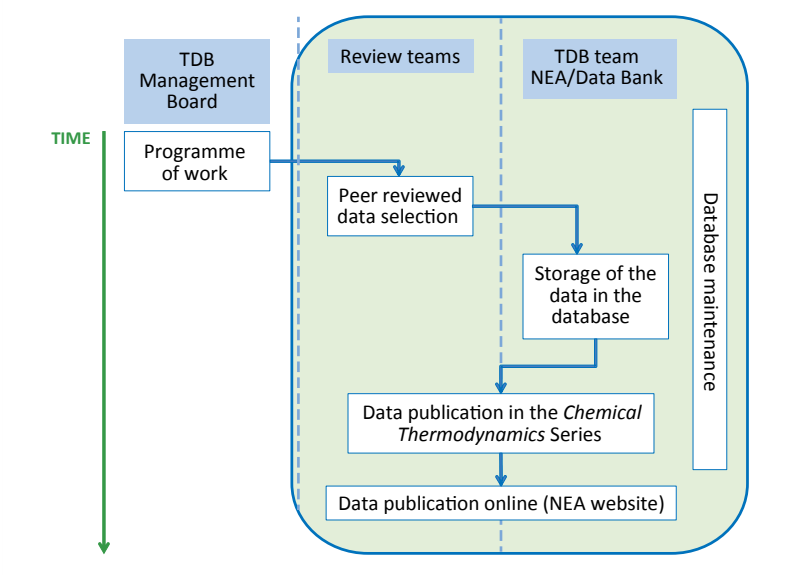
TDB Management Board

Review teams

TDB team NEA/Data Bank

TIME

Programme of work

Peer reviewed data selection

Storage of the data in the database

Database maintenance

Data publication in the *Chemical Thermodynamics* Series

Data publication online (NEA website)